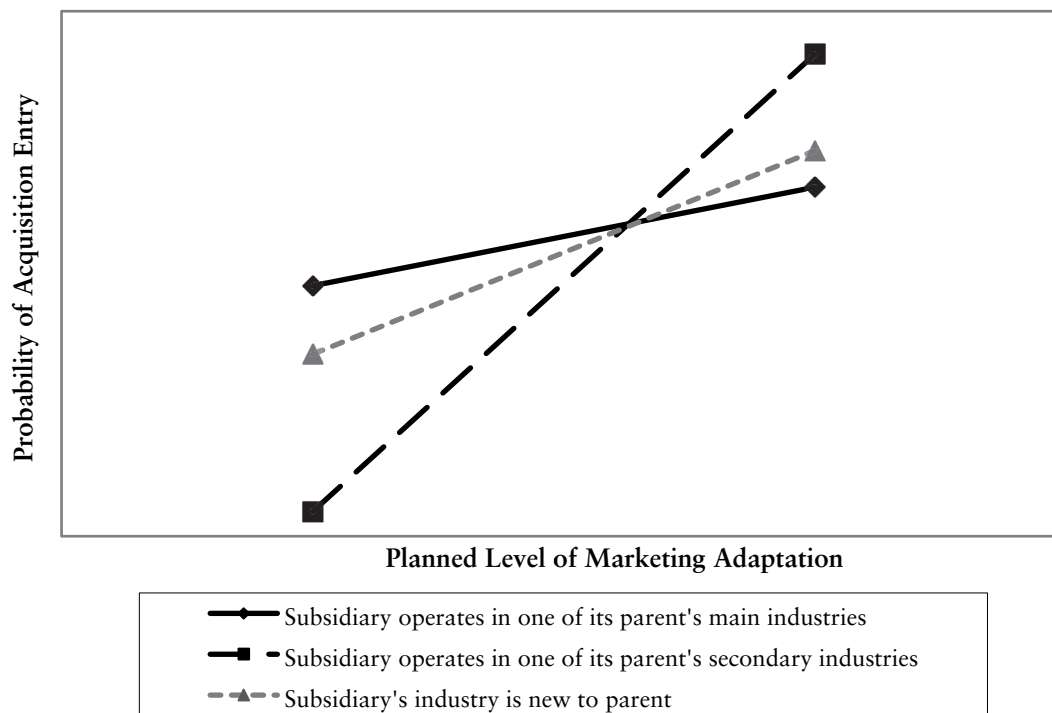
Probability of Acquisition Entry

Planned Level of Marketing Adaptation

Subsidiary operates in one of its parent's main industries
Subsidiary operates in one of its parent's secondary industries
Subsidiary's industry is new to parent